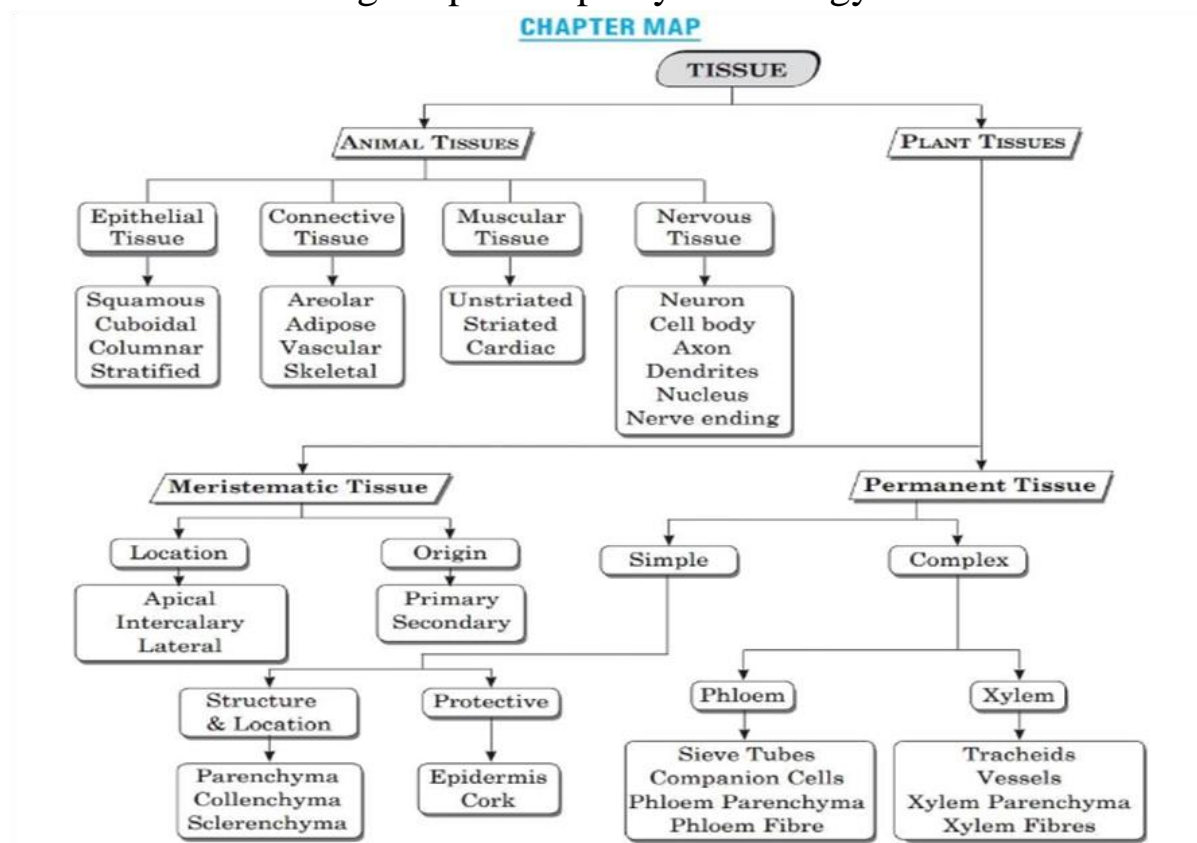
CHAPTER MAP

TISSUE

ANIMAL TISSUES

PLANT TISSUES

Epithelial Tissue

Connective Tissue

Muscular Tissue

Nervous Tissue

Squamous
Cuboidal
Columnar
Stratified

Areolar
Adipose
Vascular
Skeletal

Unstriated
Striated
Cardiac

Neuron
Cell body
Axon
Dendrites
Nucleus
Nerve ending

Meristematic Tissue

Permanent Tissue

Location

Origin

Simple

Complex

Apical
Intercalary
Lateral

Primary
Secondary

Structure & Location

Protective

Phloem

Xylem

Parenchyma
Collenchyma
Sclerenchyma

Epidermis
Cork

Sieve Tubes
Companion Cells
Phloem Parenchyma
Phloem Fibre

Tracheids
Vessels
Xylem Parenchyma
Xylem Fibres